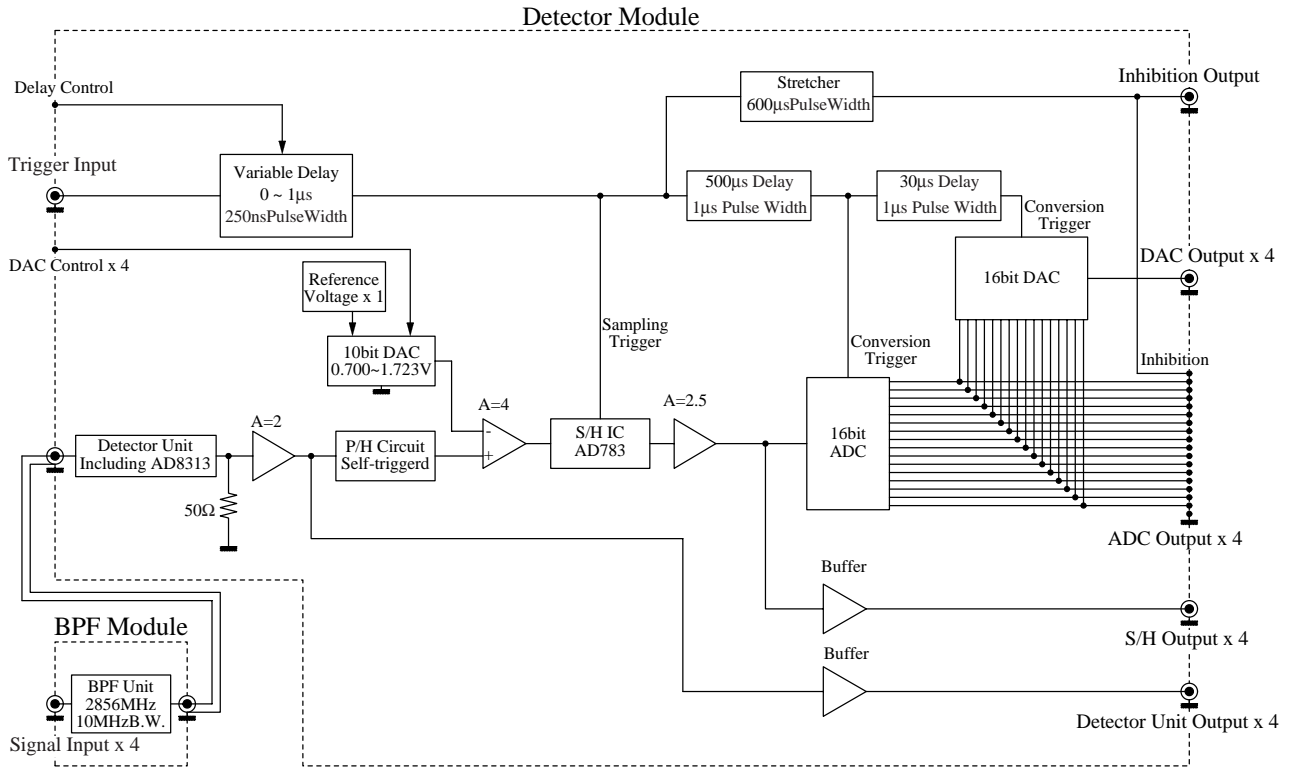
Detector Module

Delay Control

Trigger Input

Variable Delay
0 ~ 1µs
250nsPulseWidth

Stretcher
600µsPulseWidth

Inhibition Output

500µs Delay
1µs Pulse Width

30µs Delay
1µs Pulse Width

Conversion Trigger

16bit DAC

DAC Output x 4

DAC Control x 4

Reference Voltage x 1

10bit DAC
0.700~1.723V

Sampling Trigger

Conversion Trigger

Inhibition

A=2

A=4

-
+

S/H IC
AD783

A=2.5

16bit ADC

Detector Unit
Including AD8313

P/H Circuit
Self-triggerd

50Ω

ADC Output x 4

Buffer

S/H Output x 4

Buffer

Detector Unit Output x 4

BPF Module

BPF Unit
2856MHz
10MHzB.W.

Signal Input x 4